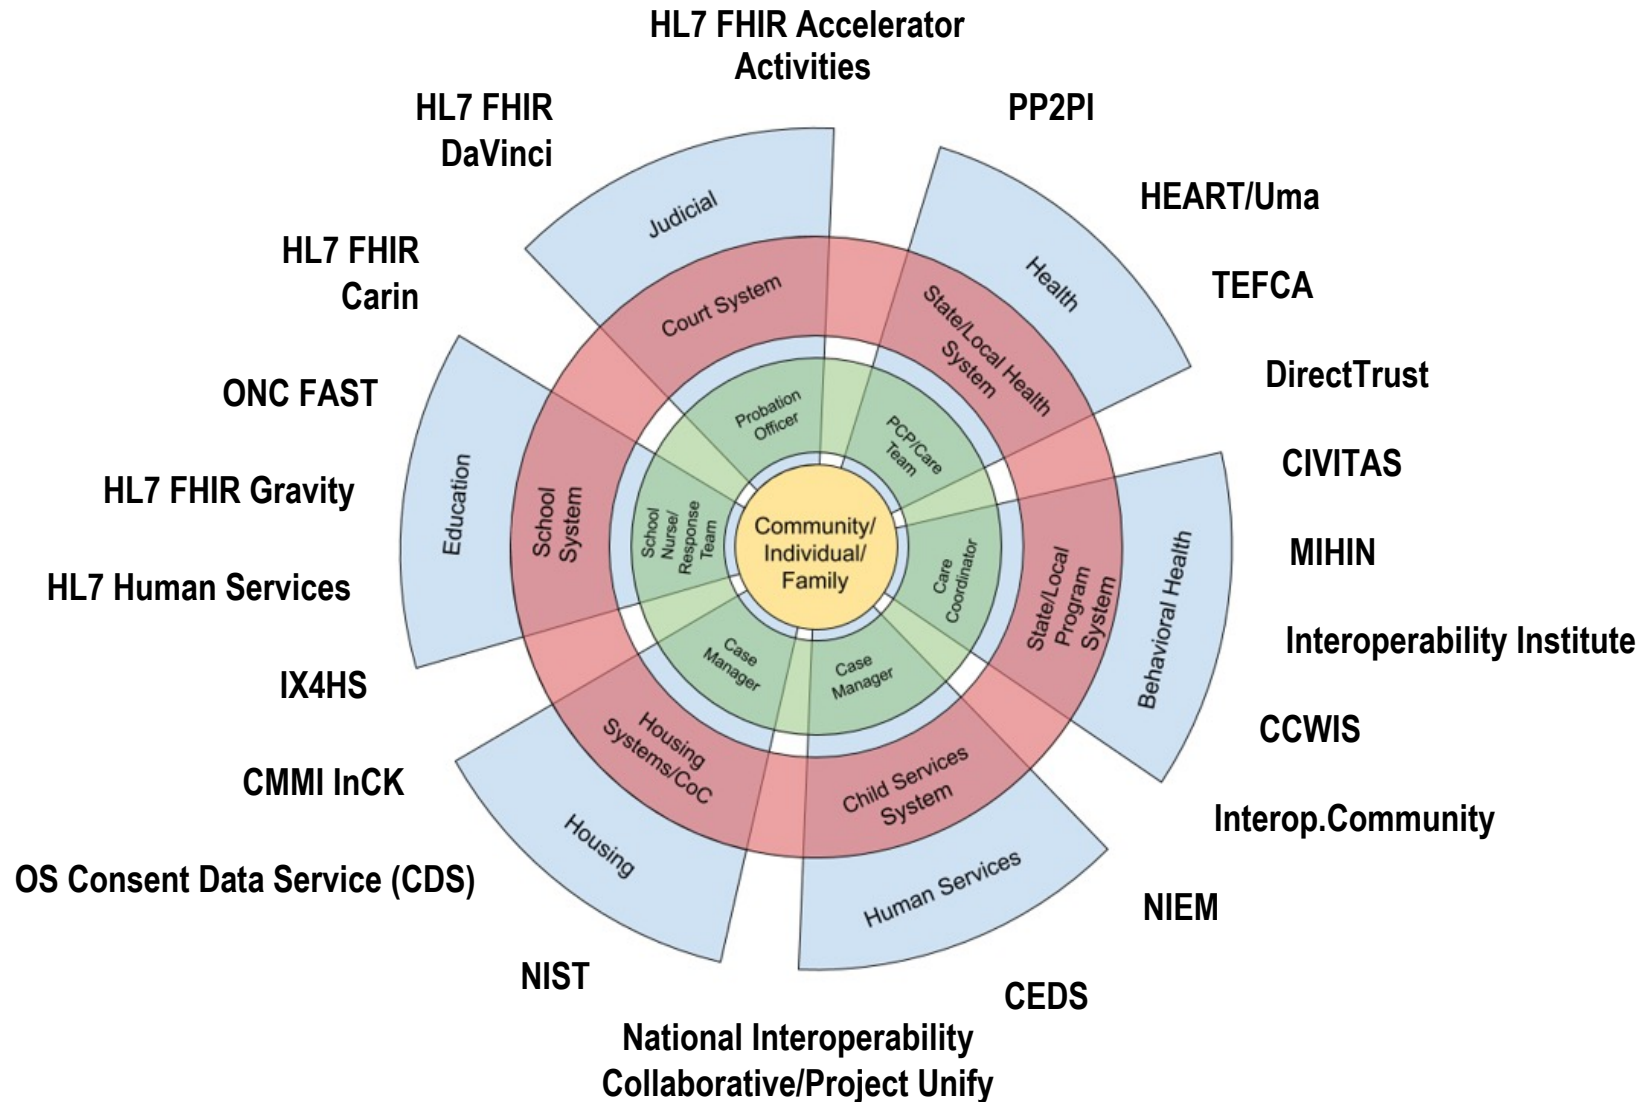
HL7 FHIR Accelerator Activities

HL7 FHIR DaVinci

PP2PI

HEART/Uma

HL7 FHIR Carin

TEFCA

DirectTrust

ONC FAST

CIVITAS

HL7 FHIR Gravity

MIHIN

HL7 Human Services

Interoperability Institute

IX4HS

CCWIS

CMMI InCK

Interop.Community

OS Consent Data Service (CDS)

NIEM

NIST

CEDS

National Interoperability Collaborative/Project Unify

Judicial

Health

Education

Behavioral Health

Housing

Human Services

Court System

State/Local Health System

School System

State/Local Program System

Housing Systems/CoC

Child Services System

Probation Officer

PCP/Care Team

School Nurse/ Response Team

Care Coordinator

Case Manager

Case Manager

Community/ Individual/ Family